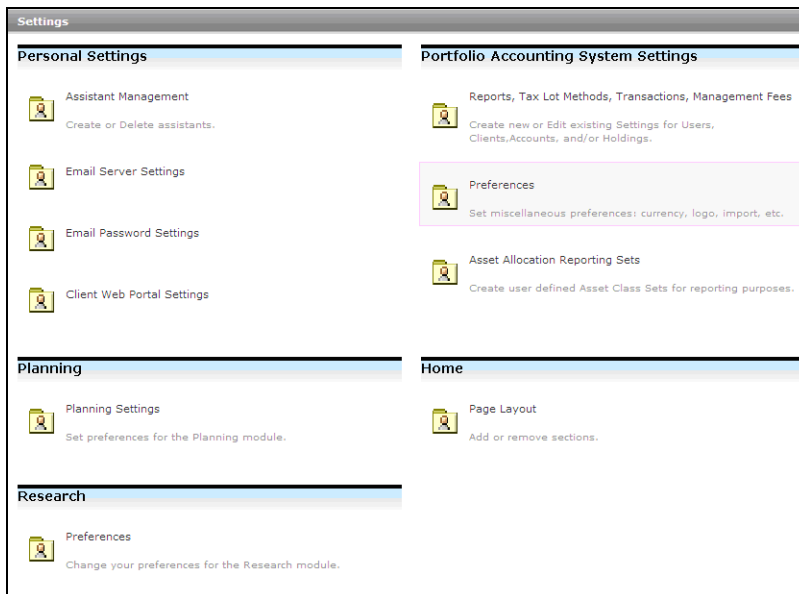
Settings

Personal Settings

Assistant Management
Create or Delete assistants.

Email Server Settings

Email Password Settings

Client Web Portal Settings

Portfolio Accounting System Settings

Reports, Tax Lot Methods, Transactions, Management Fees
Create new or Edit existing Settings for Users, Clients,Accounts, and/or Holdings.

Preferences
Set miscellaneous preferences: currency, logo, import, etc.

Asset Allocation Reporting Sets
Create user defined Asset Class Sets for reporting purposes.

Planning

Planning Settings
Set preferences for the Planning module.

Home

Page Layout
Add or remove sections.

Research

Preferences
Change your preferences for the Research module.